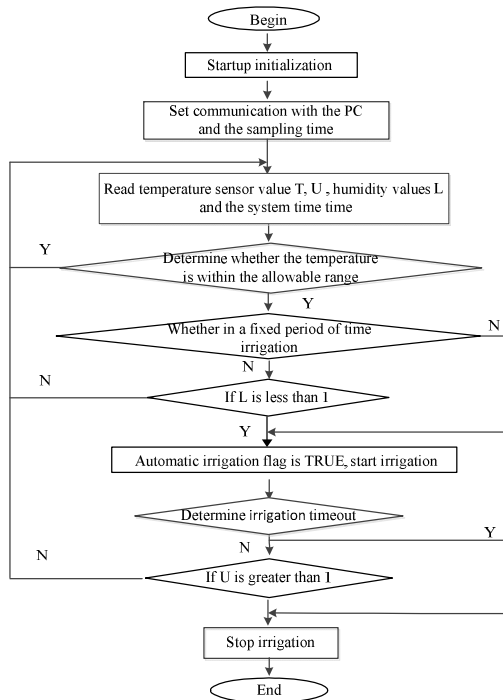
Begin

Startup initialization

Set communication with the PC and the sampling time

Read temperature sensor value T, U , humidity values L and the system time time

Y

Determine whether the temperature is within the allowable range

Y

Whether in a fixed period of time irrigation

N

N

N

If L is less than I

Y

Automatic irrigation flag is TRUE, start irrigation

Determine irrigation timeout

N

Y

N

If U is greater than I

Stop irrigation

End